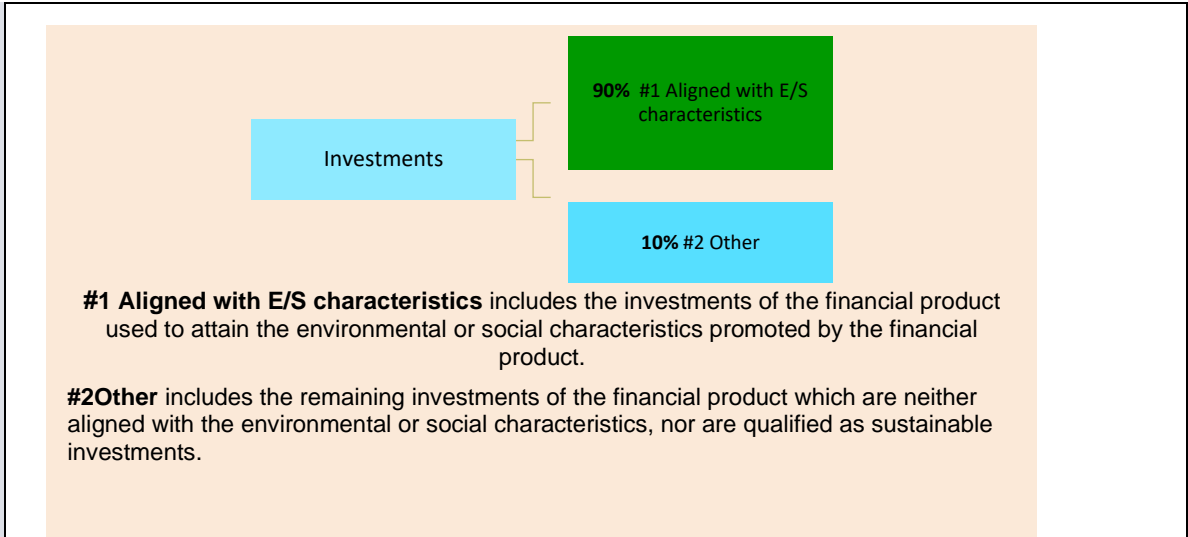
Investments

**90%** #1 Aligned with E/S characteristics

**10%** #2 Other

**#1 Aligned with E/S characteristics** includes the investments of the financial product used to attain the environmental or social characteristics promoted by the financial product.

**#2Other** includes the remaining investments of the financial product which are neither aligned with the environmental or social characteristics, nor are qualified as sustainable investments.